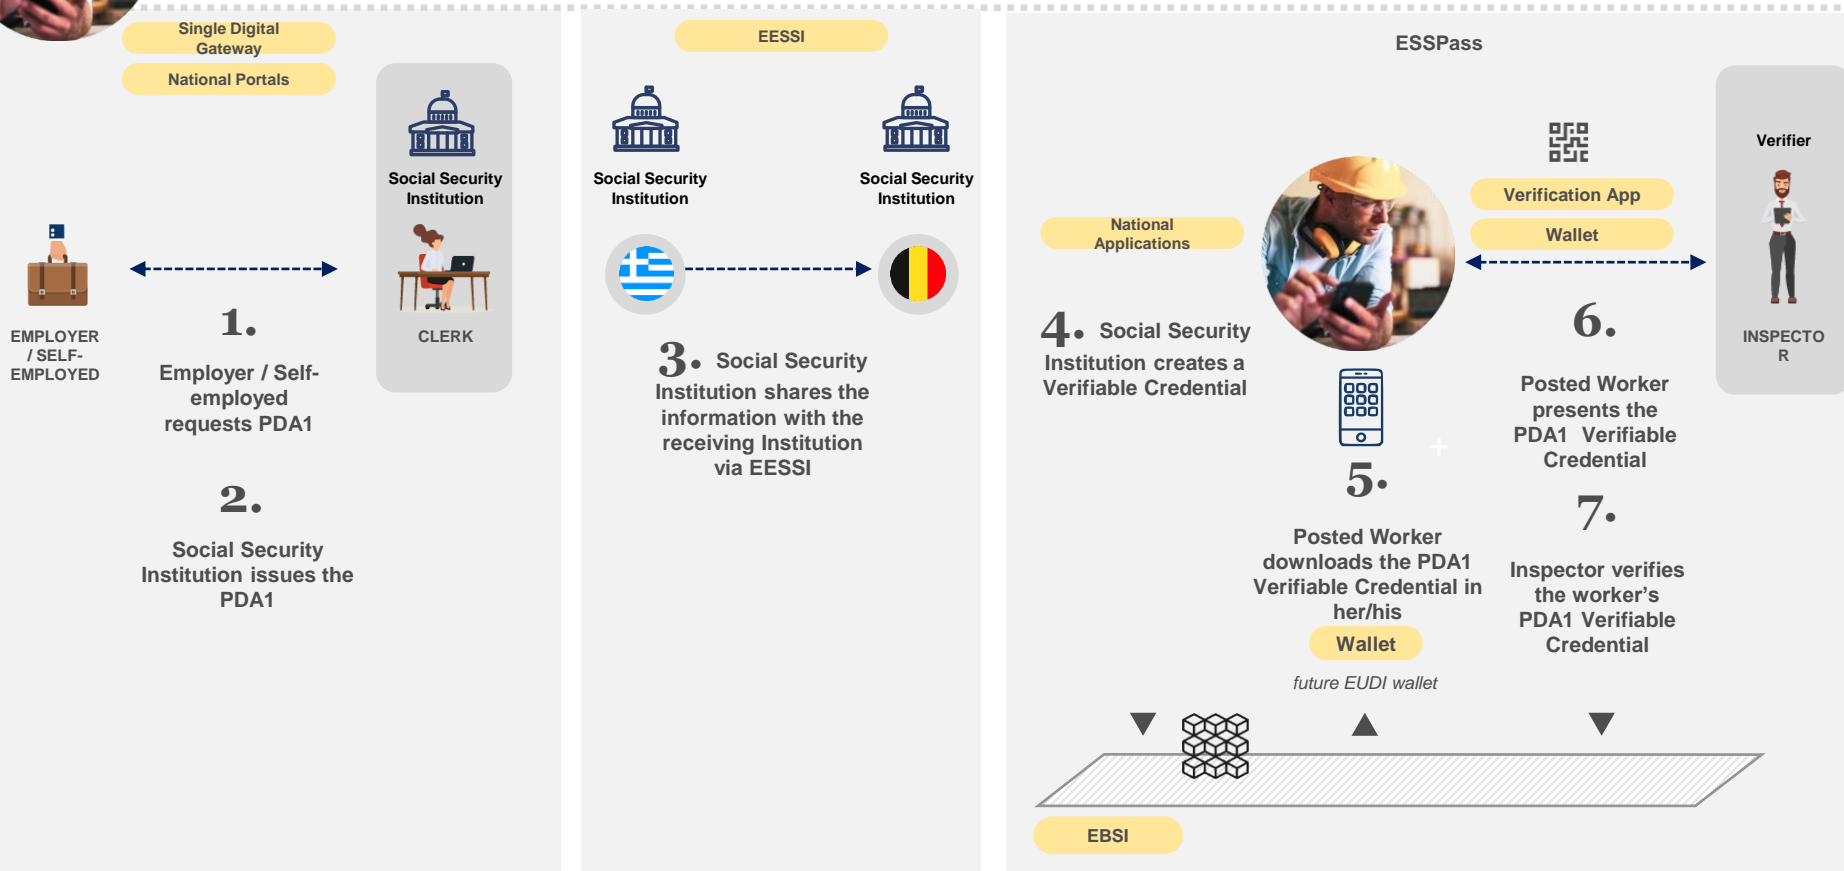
Single Digital Gateway

National Portals

Social Security Institution

CLERK

EMPLOYER / SELF-EMPLOYED

1.

Employer / Self-employed requests PDA1

2.

Social Security Institution issues the PDA1

EESSI

Social Security Institution

Social Security Institution

3. Social Security Institution shares the information with the receiving Institution via EESSI

ESSPass

National Applications

4. Social Security Institution creates a Verifiable Credential

5.

Posted Worker downloads the PDA1 Verifiable Credential in her/his

Wallet

future EUDI wallet

Verification App

Wallet

Verifier

INSPECTO R

6.

Posted Worker presents the PDA1 Verifiable Credential

7.

Inspector verifies the worker's PDA1 Verifiable Credential

EBSI